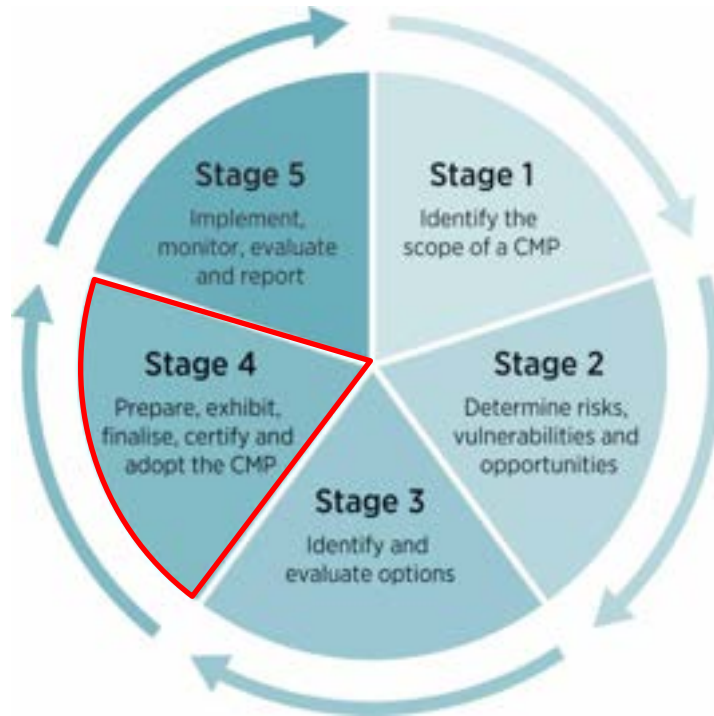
Stage 5
Implement, monitor, evaluate and report

Stage 1
Identify the scope of a CMP

Stage 2
Determine risks, vulnerabilities and opportunities

Stage 3
Identify and evaluate options

Stage 4
Prepare, exhibit, finalise, certify and adopt the CMP